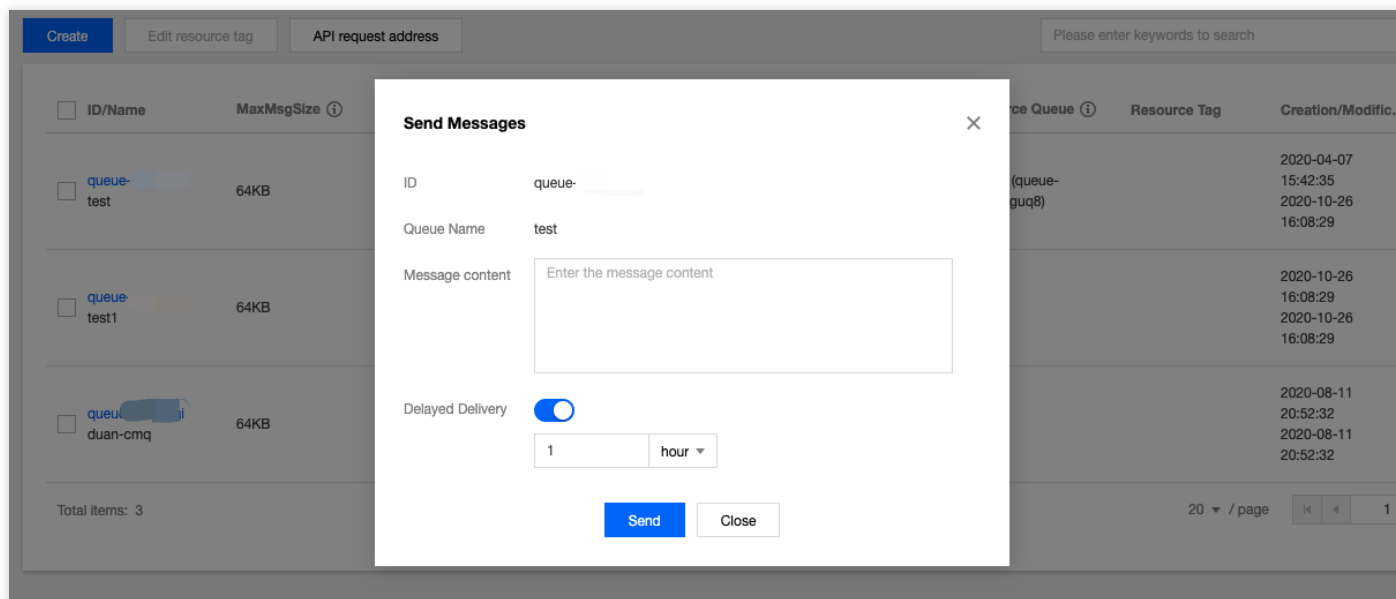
Create | Edit resource tag | API request address | Please enter keywords to search

| ID/Name | MaxMsgSize ⓘ | ...rce Queue ⓘ | Resource Tag | Creation/Modific... |
|---|---|---|---|---|
| queue- test | 64KB | (queue- ...guq8) | | 2020-04-07 15:42:35 2020-10-26 16:08:29 |
| queue- test1 | 64KB | | | 2020-10-26 16:08:29 2020-10-26 16:08:29 |
| queue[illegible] duan-cmq | 64KB | | | 2020-08-11 20:52:32 2020-08-11 20:52:32 |

Total items: 3

20 / page | 1

Send Messages

ID queue-

Queue Name test

Message content Enter the message content

Delayed Delivery

1 hour

Send Close